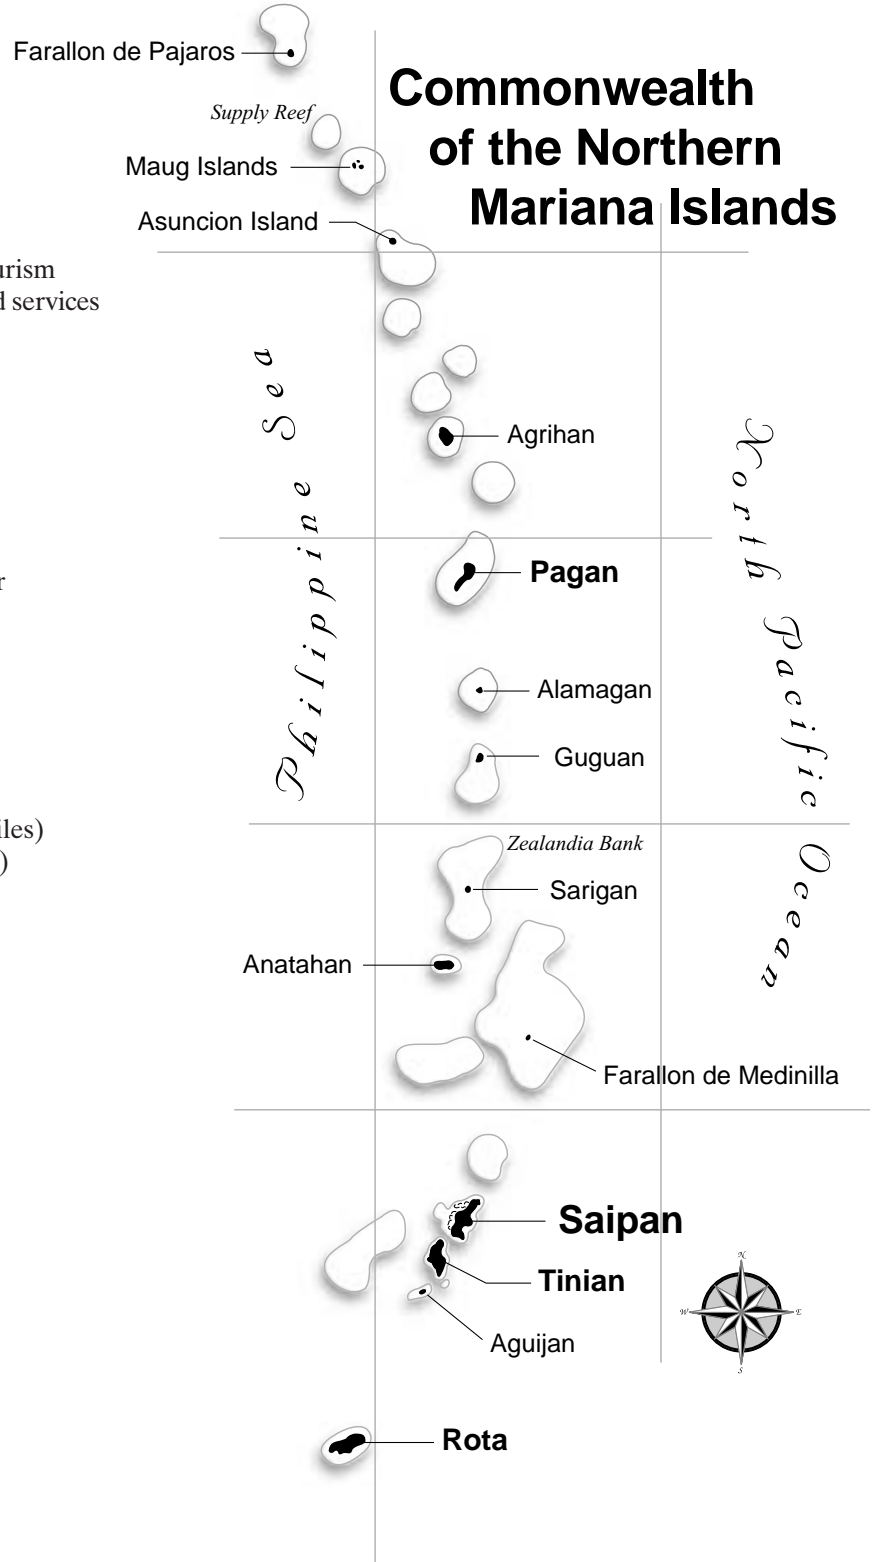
Farallon de Pajaros

Commonwealth of the Northern Mariana Islands

Supply Reef

Maug Islands

Asuncion Island

urism
d services

Philippine Sea

Agrihan

North Pacific Ocean

r

Pagan

Alamagan

Guguan

lles)
)

Zealandia Bank

Sarigan

Anatahan

Farallon de Medinilla

Saipan

Tinian

N
W
E
S

Aguijan

Rota